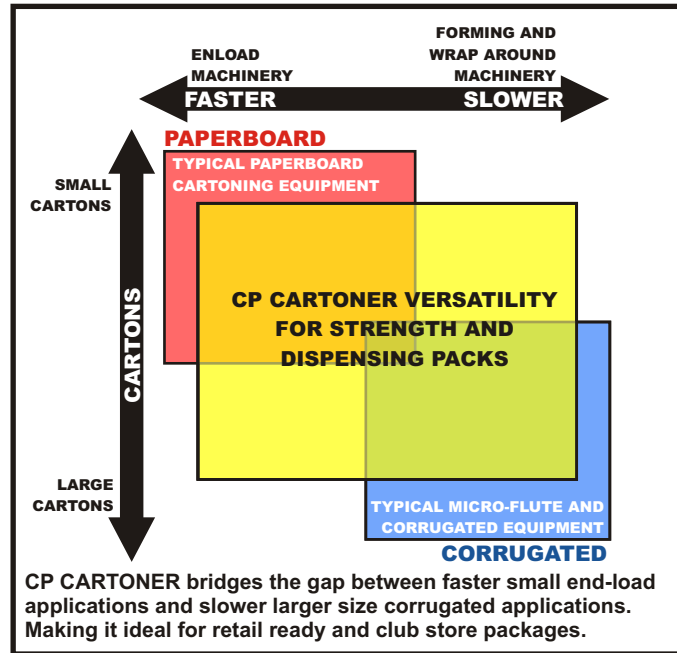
ENLOAD MACHINERY

FORMING AND WRAP AROUND MACHINERY

FASTER

SLOWER

PAPERBOARD

TYPICAL PAPERBOARD CARTONING EQUIPMENT

SMALL CARTONS

CARTONS

LARGE CARTONS

CP CARTONER VERSATILITY FOR STRENGTH AND DISPENSING PACKS

TYPICAL MICRO-FLUTE AND CORRUGATED EQUIPMENT

CORRUGATED

CP CARTONER bridges the gap between faster small end-load applications and slower larger size corrugated applications. Making it ideal for retail ready and club store packages.